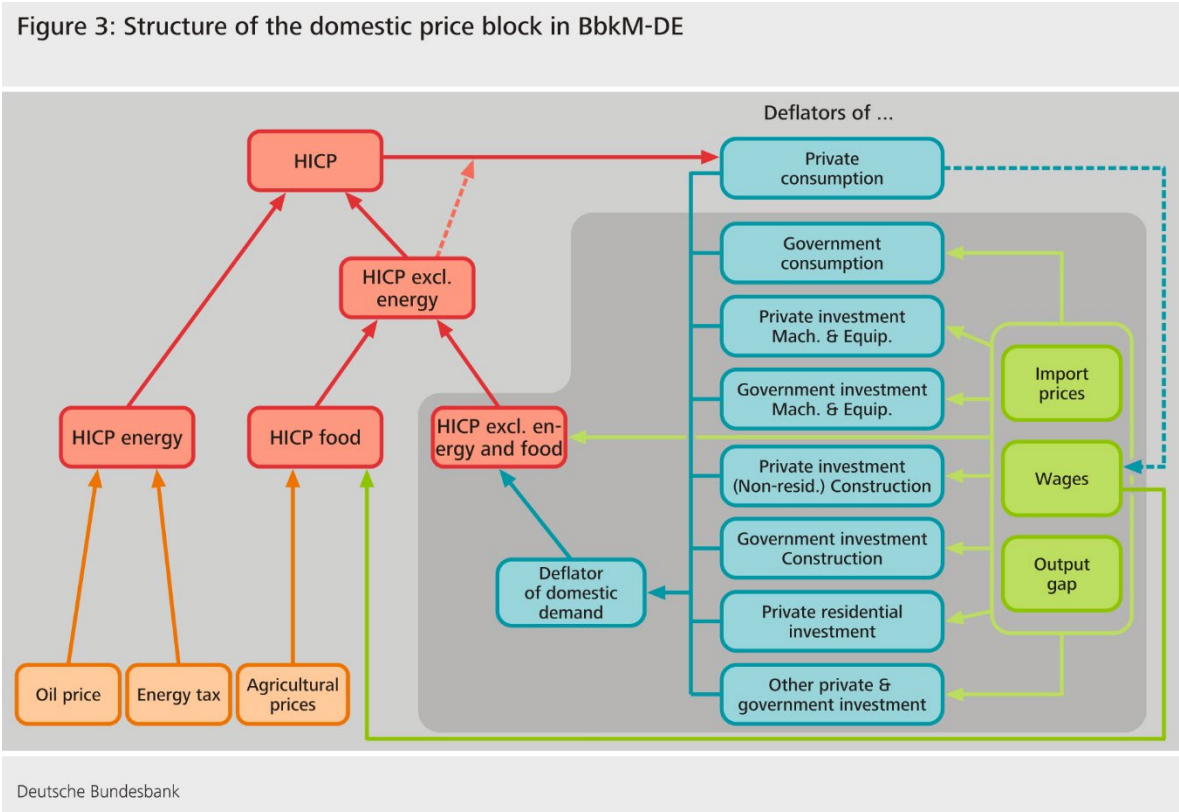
Figure 3: Structure of the domestic price block in BbkM-DE

Deflators of ...

HICP

HICP excl. energy

HICP energy

HICP food

HICP excl. energy and food

Oil price

Energy tax

Agricultural prices

Deflator of domestic demand

Private consumption

Government consumption

Private investment Mach. & Equip.

Government investment Mach. & Equip.

Private investment (Non-resid.) Construction

Government investment Construction

Private residential investment

Other private & government investment

Import prices

Wages

Output gap

Deutsche Bundesbank